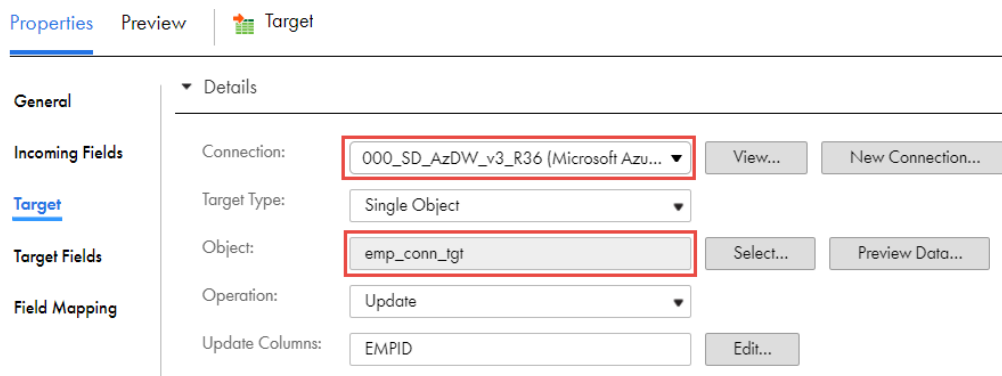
Properties Preview Target

General

Incoming Fields

Target

Target Fields

Field Mapping

Details

Connection: 000_SD_AzDW_v3_R36 (Microsoft Azu... View... New Connection...

Target Type: Single Object

Object: emp_conn_tgt Select... Preview Data...

Operation: Update

Update Columns: EMPID Edit...